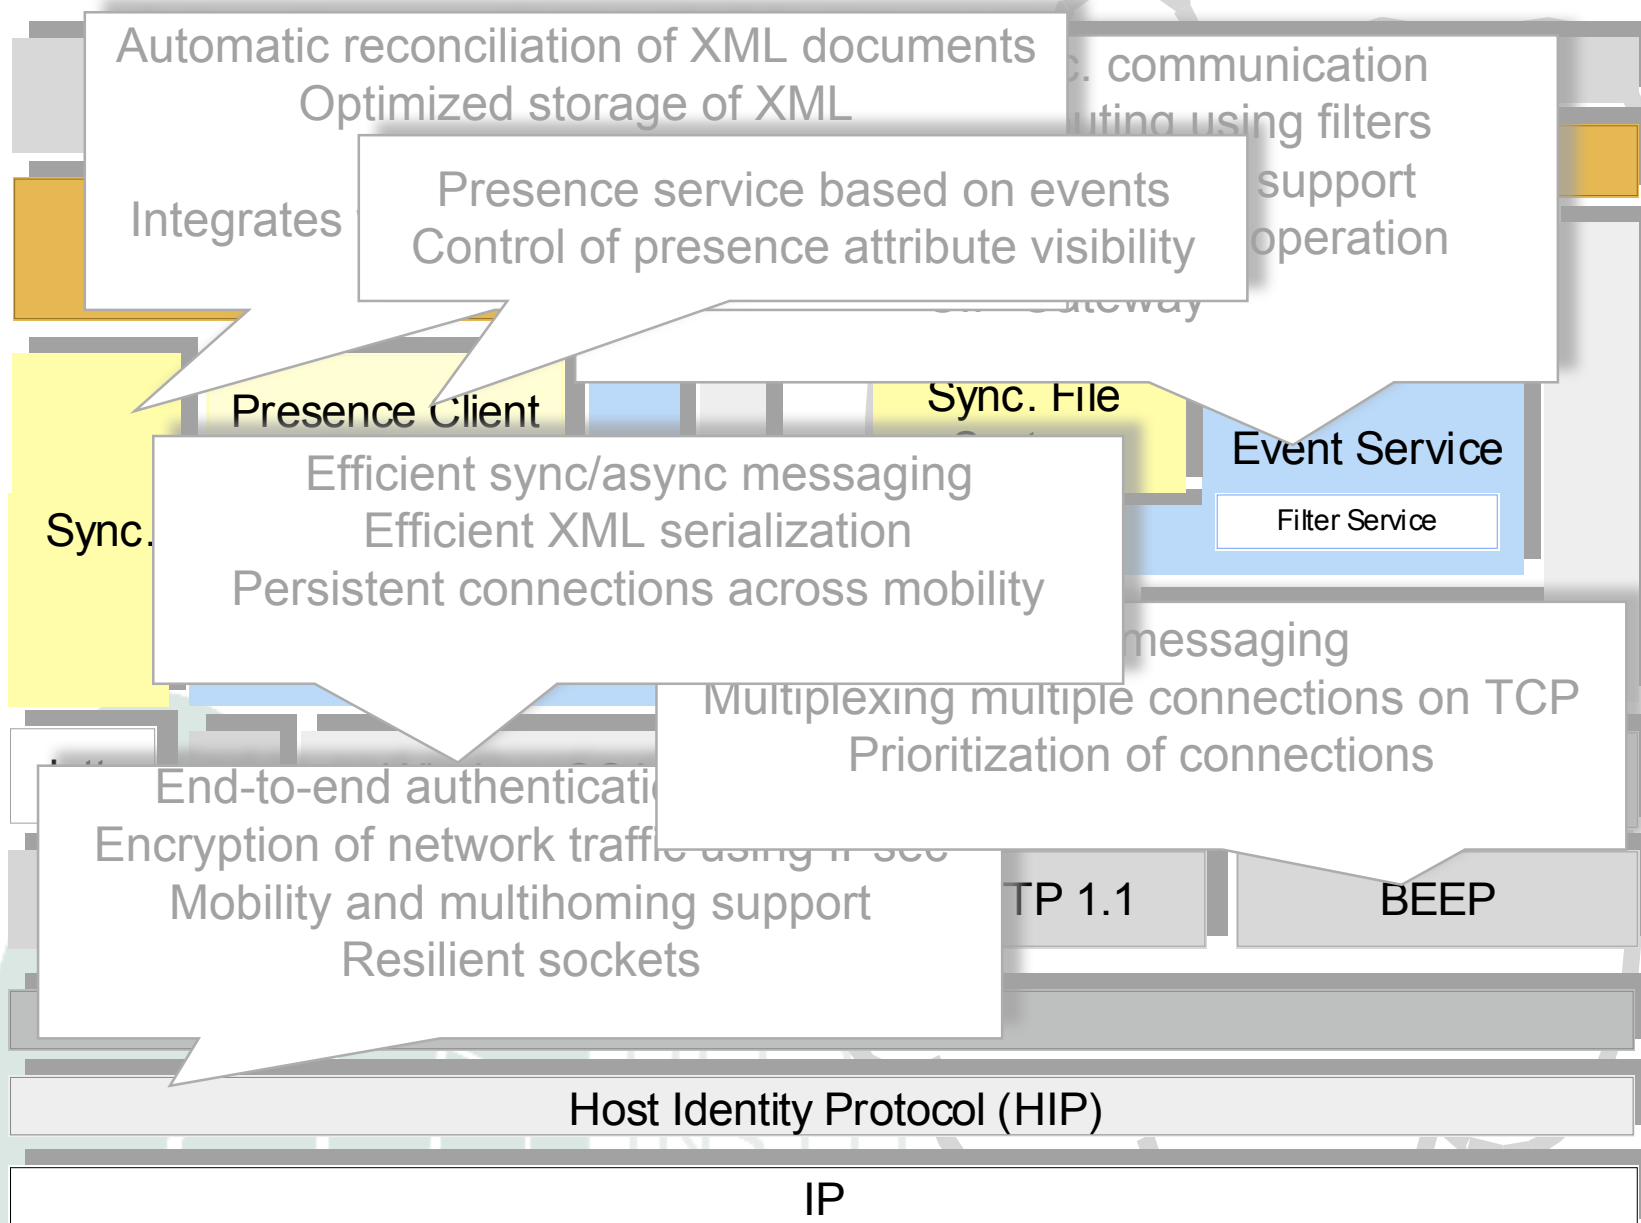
Automatic reconciliation of XML documents
Optimized storage of XML

Integrates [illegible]

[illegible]c. communication
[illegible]uting using filters
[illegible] support
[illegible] operation
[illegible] Gateway

Presence service based on events
Control of presence attribute visibility

Presence Client

Sync. File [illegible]

Event Service

Filter Service

Sync.

Efficient sync/async messaging
Efficient XML serialization
Persistent connections across mobility

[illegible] messaging
Multiplexing multiple connections on TCP
Prioritization of connections

End-to-end authenticati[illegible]
Encryption of network traffic using IP sec
Mobility and multihoming support
Resilient sockets

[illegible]TP 1.1

BEEP

Host Identity Protocol (HIP)

IP